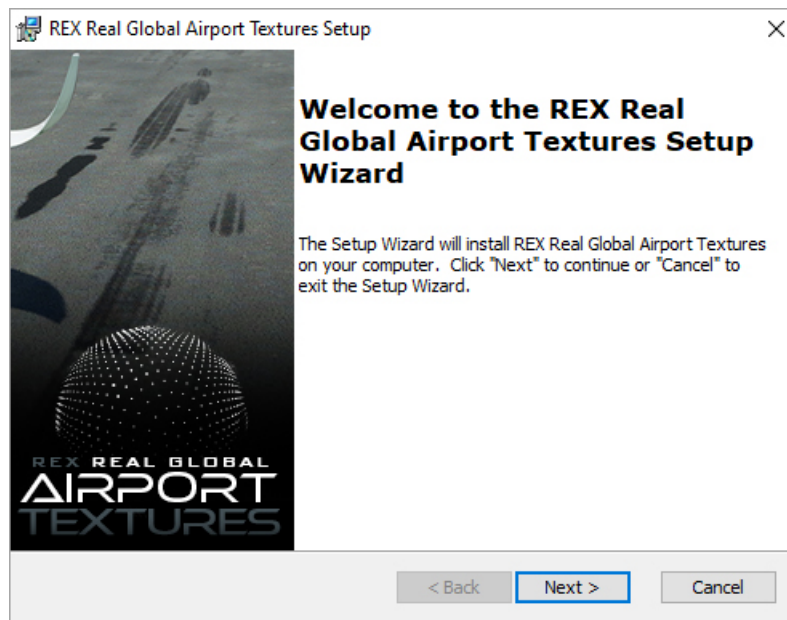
REX Real Global Airport Textures Setup

×

REX REAL GLOBAL
AIRPORT
TEXTURES

Welcome to the REX Real Global Airport Textures Setup Wizard

The Setup Wizard will install REX Real Global Airport Textures on your computer. Click "Next" to continue or "Cancel" to exit the Setup Wizard.

< Back

Next >

Cancel